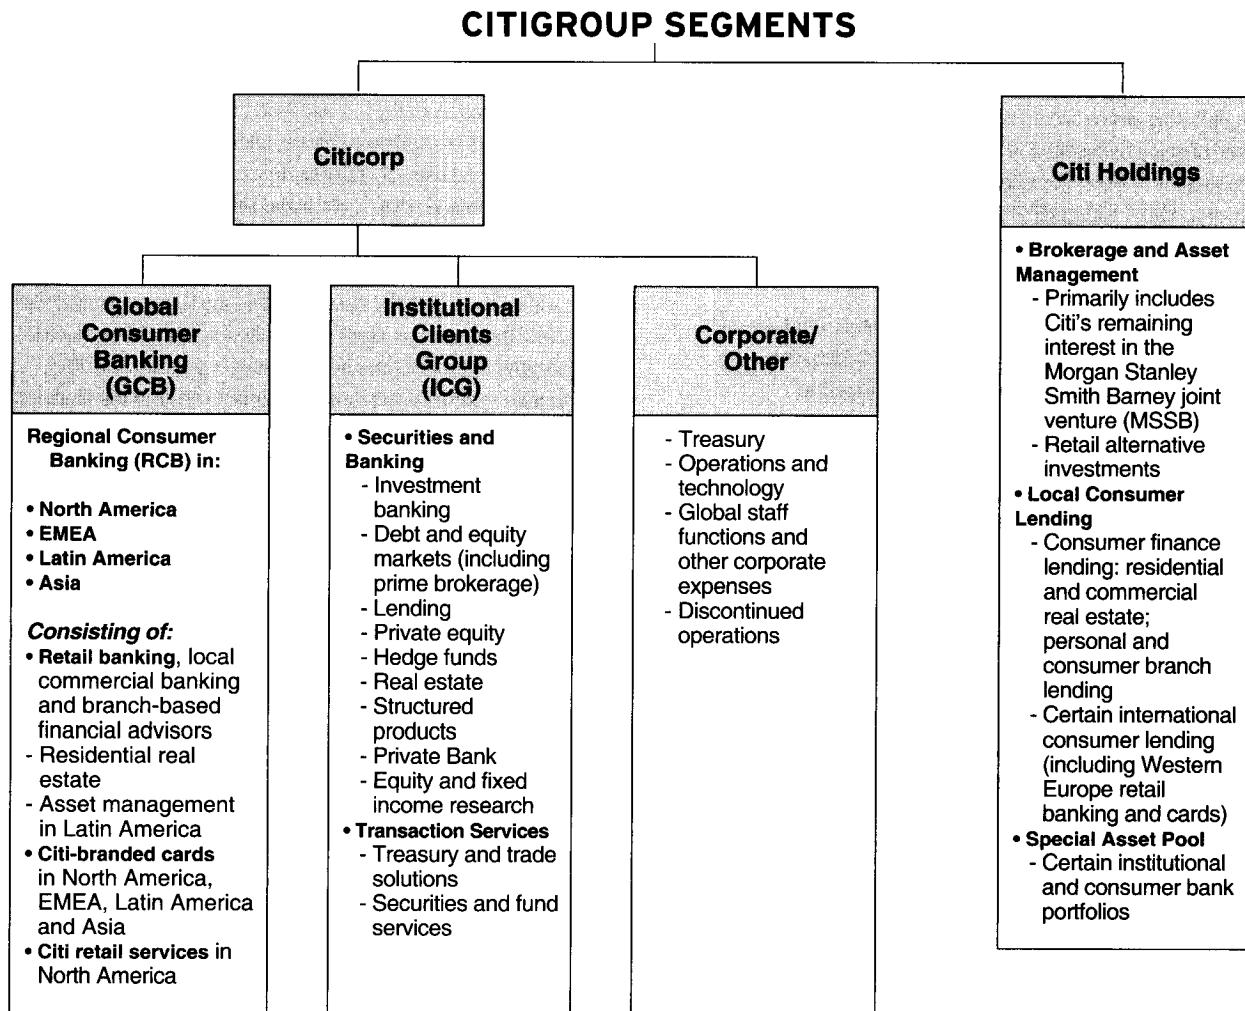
CITIGROUP SEGMENTS

Citicorp

Citi Holdings

Global Consumer Banking (GCB)

Regional Consumer Banking (RCB) in:

• North America
• EMEA
• Latin America
• Asia

Consisting of:
• Retail banking, local commercial banking and branch-based financial advisors
- Residential real estate
- Asset management in Latin America
• Citi-branded cards in North America, EMEA, Latin America and Asia
• Citi retail services in North America

Institutional Clients Group (ICG)

• Securities and Banking
- Investment banking
- Debt and equity markets (including prime brokerage)
- Lending
- Private equity
- Hedge funds
- Real estate
- Structured products
- Private Bank
- Equity and fixed income research
• Transaction Services
- Treasury and trade solutions
- Securities and fund services

Corporate/ Other

- Treasury
- Operations and technology
- Global staff functions and other corporate expenses
- Discontinued operations

• Brokerage and Asset Management
- Primarily includes Citi's remaining interest in the Morgan Stanley Smith Barney joint venture (MSSB)
- Retail alternative investments
• Local Consumer Lending
- Consumer finance lending: residential and commercial real estate; personal and consumer branch lending
- Certain international consumer lending (including Western Europe retail banking and cards)
• Special Asset Pool
- Certain institutional and consumer bank portfolios